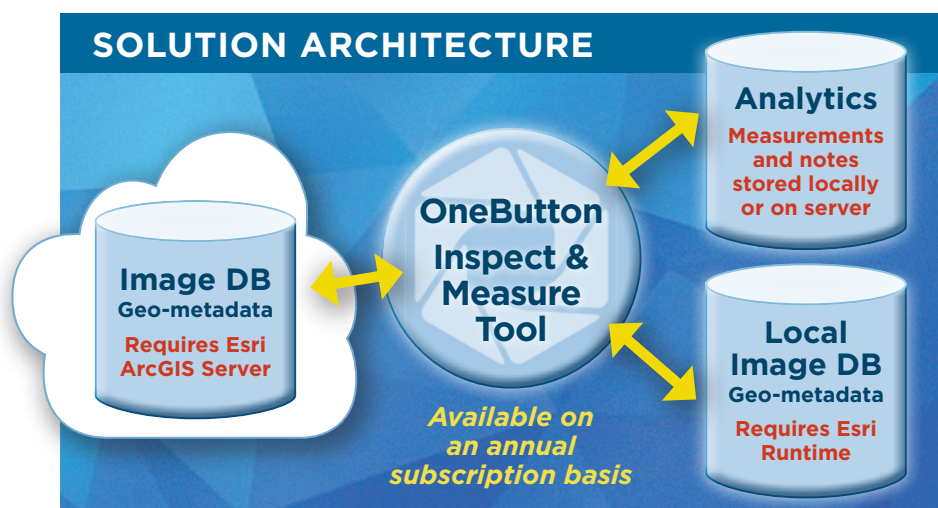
SOLUTION ARCHITECTURE

Image DB
Geo-metadata
Requires Esri ArcGIS Server

OneButton Inspect & Measure Tool

Available on an annual subscription basis

Analytics
Measurements and notes stored locally or on server

Local Image DB
Geo-metadata
Requires Esri Runtime